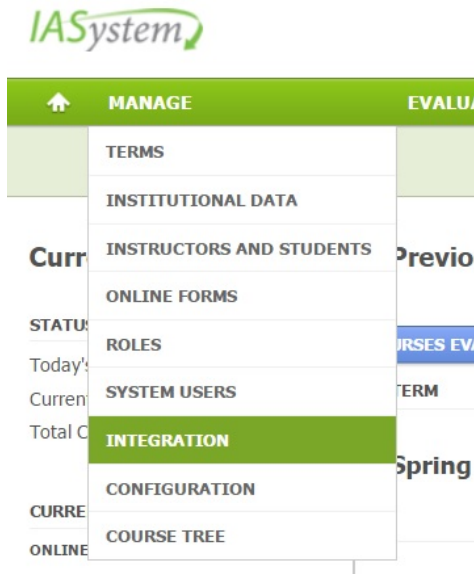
IASystem

MANAGE EVALUA

TERMS
INSTITUTIONAL DATA
INSTRUCTORS AND STUDENTS
ONLINE FORMS
ROLES
SYSTEM USERS
INTEGRATION
CONFIGURATION
COURSE TREE

Curr

STATUS
Today's
Current
Total C

CURRE
ONLINE

Previo

URSES EVA
TERM

Spring